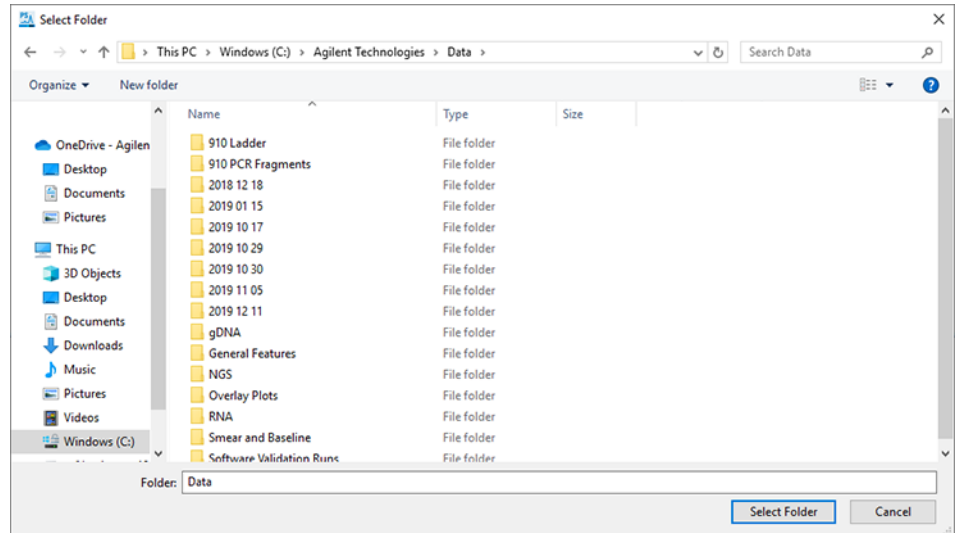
Select Folder

This PC > Windows (C:) > Agilent Technologies > Data >

Search Data

Organize ▾ New folder

OneDrive - Agilen
Desktop
Documents
Pictures
This PC
3D Objects
Desktop
Documents
Downloads
Music
Pictures
Videos
Windows (C:)

| Name | Type | Size |
|---|---|---|
| 910 Ladder | File folder | |
| 910 PCR Fragments | File folder | |
| 2018 12 18 | File folder | |
| 2019 01 15 | File folder | |
| 2019 10 17 | File folder | |
| 2019 10 29 | File folder | |
| 2019 10 30 | File folder | |
| 2019 11 05 | File folder | |
| 2019 12 11 | File folder | |
| gDNA | File folder | |
| General Features | File folder | |
| NGS | File folder | |
| Overlay Plots | File folder | |
| RNA | File folder | |
| Smear and Baseline | File folder | |
| Software Validation Runs | File folder | |

Folder: Data

Select Folder Cancel